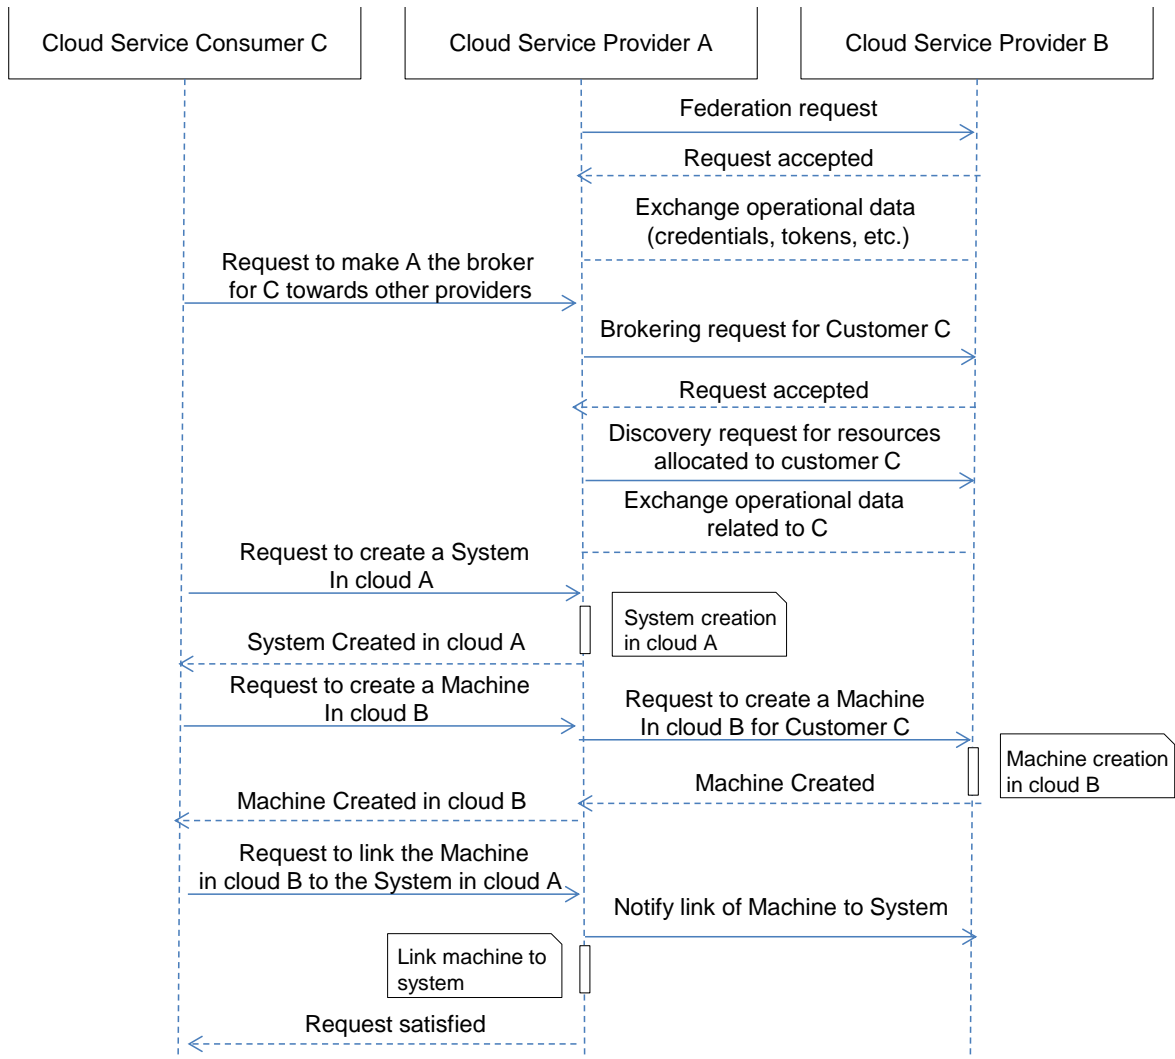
Cloud Service Consumer C

Cloud Service Provider A

Cloud Service Provider B

Federation request

Request accepted

Exchange operational data (credentials, tokens, etc.)

Request to make A the broker for C towards other providers

Brokering request for Customer C

Request accepted

Discovery request for resources allocated to customer C

Exchange operational data related to C

Request to create a System In cloud A

System creation in cloud A

System Created in cloud A

Request to create a Machine In cloud B

Request to create a Machine In cloud B for Customer C

Machine creation in cloud B

Machine Created

Machine Created in cloud B

Request to link the Machine in cloud B to the System in cloud A

Notify link of Machine to System

Link machine to system

Request satisfied